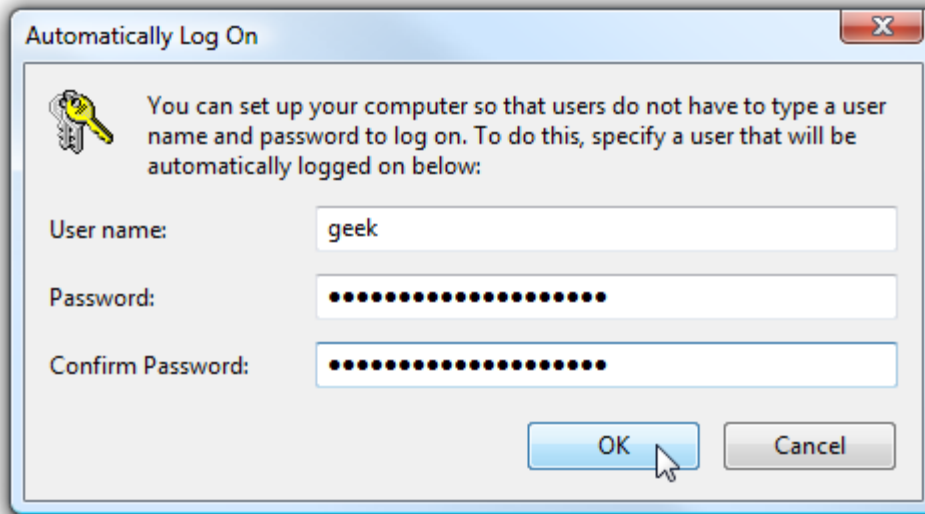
Automatically Log On

You can set up your computer so that users do not have to type a user name and password to log on. To do this, specify a user that will be automatically logged on below:

User name: geek

Password: ••••••••••••••••••••

Confirm Password: ••••••••••••••••••••

OK

Cancel